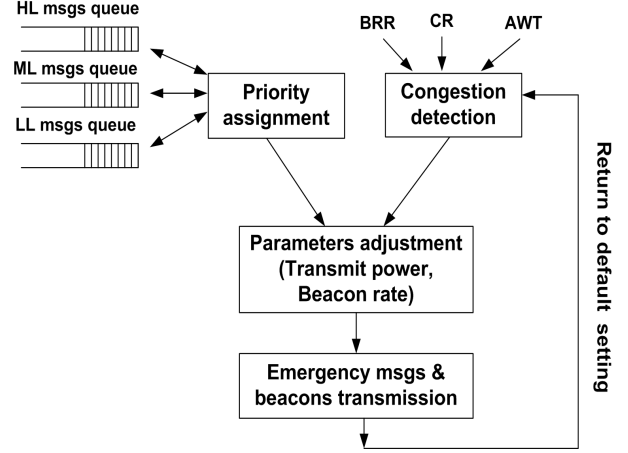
HL msgs queue

ML msgs queue

LL msgs queue

Priority assignment

BRR

CR

AWT

Congestion detection

Parameters adjustment (Transmit power, Beacon rate)

Emergency msgs & beacons transmission

Return to default setting